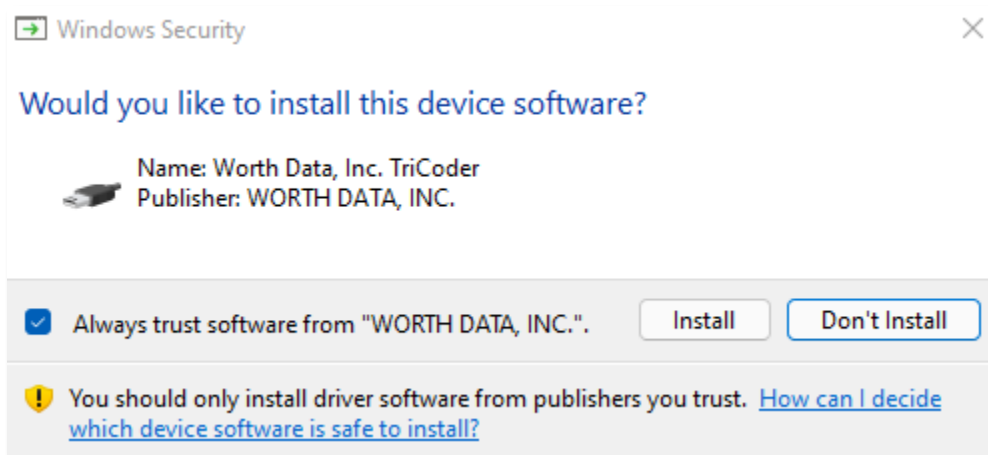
Windows Security

Would you like to install this device software?

Name: Worth Data, Inc. TriCoder
Publisher: WORTH DATA, INC.

Always trust software from "WORTH DATA, INC.".

Install

Don't Install

You should only install driver software from publishers you trust. How can I decide which device software is safe to install?